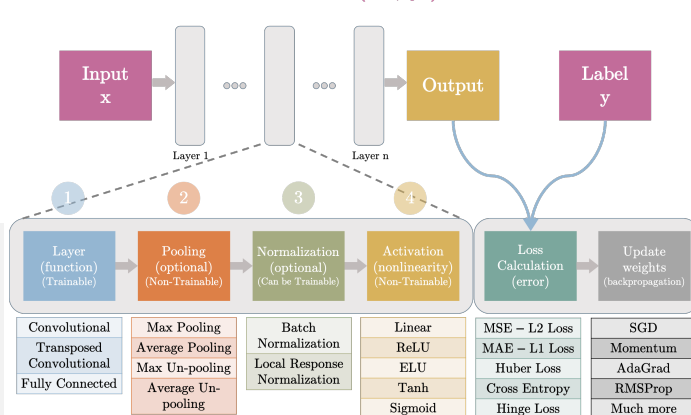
Input
x

Layer 1

Layer n

Output

Label
y

1

2

3

4

Layer
(function)
(Trainable)

Pooling
(optional)
(Non-Trainable)

Normalization
(optional)
(Can be Trainable)

Activation
(nonlinearity)
(Non-Trainable)

Loss
Calculation
(error)

Update
weights
(backpropagation)

| Convolutional |
|---|
| Transposed Convolutional |
| Fully Connected |

| Max Pooling |
|---|
| Average Pooling |
| Max Un-pooling |
| Average Un-pooling |

| Batch Normalization |
|---|
| Local Response Normalization |

| Linear |
|---|
| ReLU |
| ELU |
| Tanh |
| Sigmoid |

| MSE – L2 Loss |
|---|
| MAE – L1 Loss |
| Huber Loss |
| Cross Entropy |
| Hinge Loss |

| SGD |
|---|
| Momentum |
| AdaGrad |
| RMSProp |
| Much more |